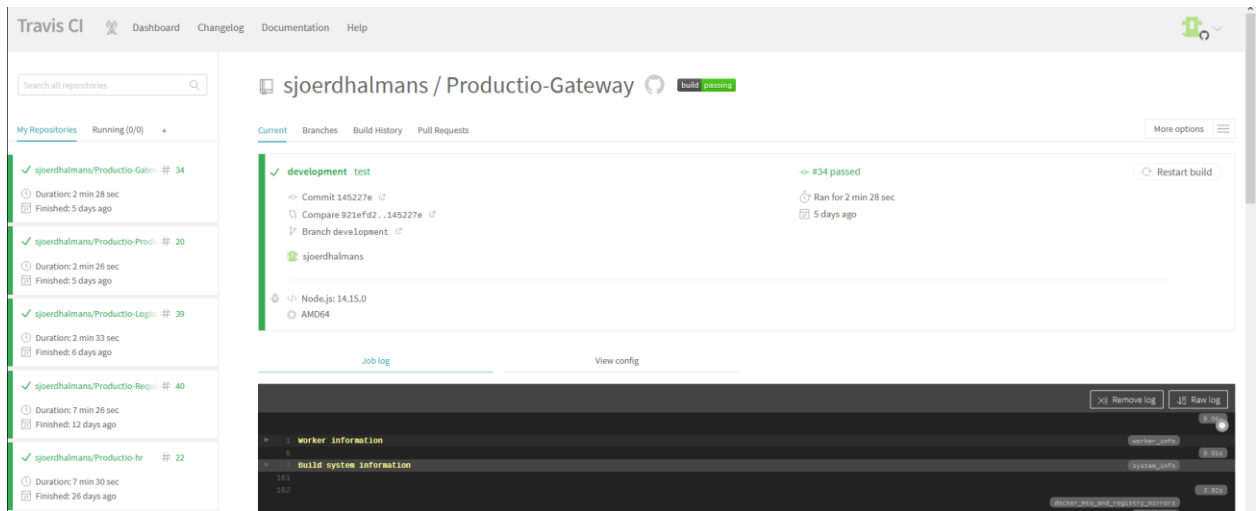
Travis CI Dashboard Changelog Documentation Help

Search all repositories

My Repositories Running (0/0) +

✓ sjoerdhalmans/Productio-Gate # 34
Duration: 2 min 28 sec
Finished: 5 days ago

✓ sjoerdhalmans/Productio-Produ # 20
Duration: 2 min 26 sec
Finished: 5 days ago

✓ sjoerdhalmans/Productio-Logist # 39
Duration: 2 min 33 sec
Finished: 6 days ago

✓ sjoerdhalmans/Productio-Requ # 40
Duration: 7 min 26 sec
Finished: 12 days ago

✓ sjoerdhalmans/Productio-hr # 22
Duration: 7 min 30 sec
Finished: 26 days ago

sjoerdhalmans / Productio-Gateway build passing

Current Branches Build History Pull Requests More options

✓ development test
Commit 145227e
Compare 921efd2..145227e
Branch development
sjoerdhalmans

#34 passed
Ran for 2 min 28 sec
5 days ago

Restart build

Node.js: 14.15.0
AMD64

Job log View config

Remove log Raw log

1 Worker information worker_info 0.01s
6
7 Build system information system_info 0.01s
161
162 docker_mtu_and_registry_mirrors 3.92s